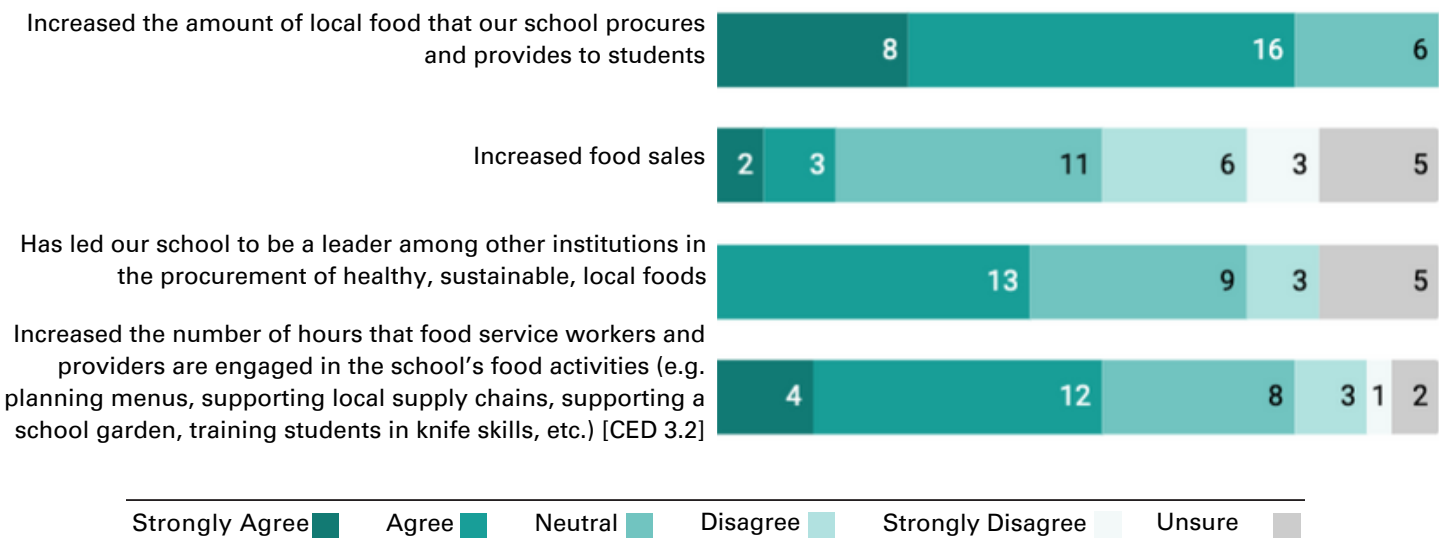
Increased the amount of local food that our school procures and provides to students

8 16 6

Increased food sales

2 3 11 6 3 5

Has led our school to be a leader among other institutions in the procurement of healthy, sustainable, local foods

13 9 3 5

Increased the number of hours that food service workers and providers are engaged in the school's food activities (e.g. planning menus, supporting local supply chains, supporting a school garden, training students in knife skills, etc.) [CED 3.2]

4 12 8 3 1 2

Strongly Agree Agree Neutral Disagree Strongly Disagree Unsure